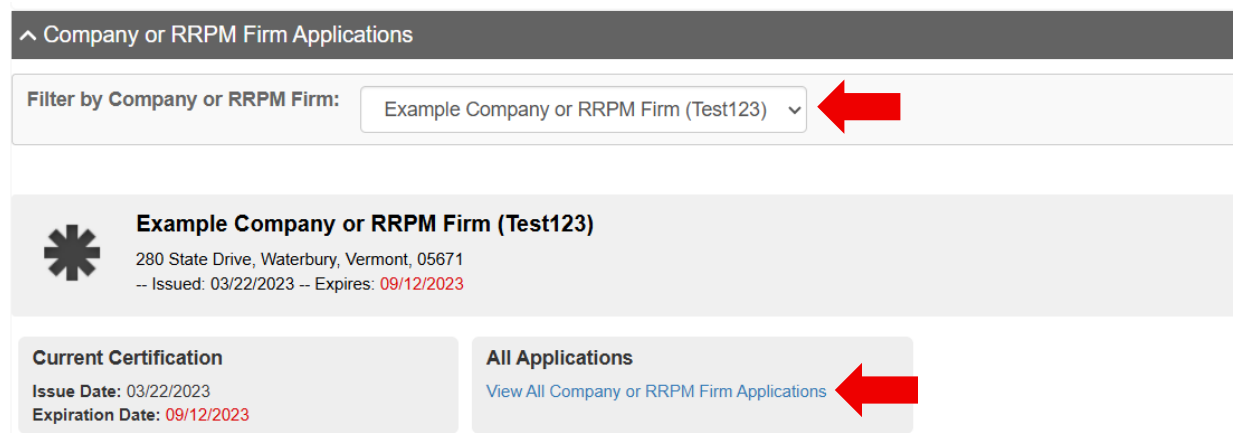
^ Company or RRPM Firm Applications

Filter by Company or RRPM Firm: Example Company or RRPM Firm (Test123)

Example Company or RRPM Firm (Test123)

280 State Drive, Waterbury, Vermont, 05671
-- Issued: 03/22/2023 -- Expires: 09/12/2023

Current Certification
Issue Date: 03/22/2023
Expiration Date: 09/12/2023

All Applications
View All Company or RRPM Firm Applications